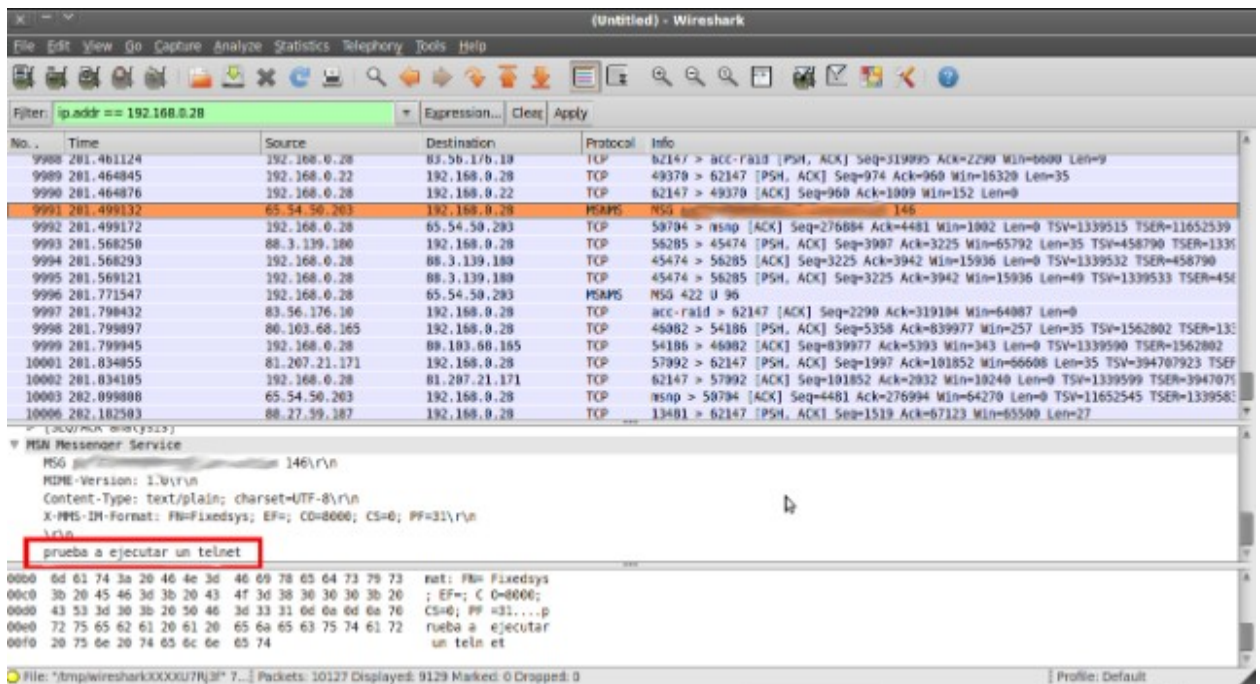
(Untitled) - Wireshark

File Edit View Go Capture Analyze Statistics Telephony Tools Help

Filter: ip.addr == 192.168.0.28 Expression... Clear Apply

| No. | Time | Source | Destination | Protocol | Info |
|---|---|---|---|---|---|
| 9988 | 281.461124 | 192.168.0.28 | 83.56.176.10 | TCP | 62147 > acc-raid [PSH, ACK] Seq=319095 Ack=2290 Win=6000 Len=9 |
| 9989 | 281.464845 | 192.168.0.22 | 192.168.0.28 | TCP | 49370 > 62147 [PSH, ACK] Seq=974 Ack=960 Win=16320 Len=35 |
| 9990 | 281.464876 | 192.168.0.28 | 192.168.0.22 | TCP | 62147 > 49370 [ACK] Seq=960 Ack=1009 Win=152 Len=0 |
| 9991 | 281.499132 | 65.54.50.203 | 192.168.0.28 | MSNMS | MSG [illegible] 146 |
| 9992 | 281.499172 | 192.168.0.28 | 65.54.50.203 | TCP | 59704 > msnp [ACK] Seq=276884 Ack=4481 Win=1002 Len=0 TSV=1339515 TSER=11652539 |
| 9993 | 281.568258 | 88.3.139.180 | 192.168.0.28 | TCP | 56285 > 45474 [PSH, ACK] Seq=3907 Ack=3225 Win=65792 Len=35 TSV=458790 TSER=133 |
| 9994 | 281.568293 | 192.168.0.28 | 88.3.139.180 | TCP | 45474 > 56285 [ACK] Seq=3225 Ack=3942 Win=15936 Len=0 TSV=1339532 TSER=458790 |
| 9995 | 281.569121 | 192.168.0.28 | 88.3.139.180 | TCP | 45474 > 56285 [PSH, ACK] Seq=3225 Ack=3942 Win=15936 Len=49 TSV=1339533 TSER=45 |
| 9996 | 281.771547 | 192.168.0.28 | 65.54.50.203 | MSNMS | MSG 422 U 96 |
| 9997 | 281.798432 | 83.56.176.10 | 192.168.0.28 | TCP | acc-raid > 62147 [ACK] Seq=2290 Ack=319104 Win=64087 Len=0 |
| 9998 | 281.799897 | 80.103.68.165 | 192.168.0.28 | TCP | 46082 > 54186 [PSH, ACK] Seq=5358 Ack=839977 Win=257 Len=35 TSV=1562802 TSER=13 |
| 9999 | 281.799945 | 192.168.0.28 | 80.103.68.165 | TCP | 54186 > 46082 [ACK] Seq=839977 Ack=5393 Win=343 Len=0 TSV=1339590 TSER=1562802 |
| 10001 | 281.834855 | 81.207.21.171 | 192.168.0.28 | TCP | 57092 > 62147 [PSH, ACK] Seq=1997 Ack=101852 Win=66608 Len=35 TSV=394707923 TSE |
| 10002 | 281.834185 | 192.168.0.28 | 81.207.21.171 | TCP | 62147 > 57092 [ACK] Seq=101852 Ack=2032 Win=19240 Len=0 TSV=1339599 TSER=394707 |
| 10003 | 282.099888 | 65.54.50.203 | 192.168.0.28 | TCP | msnp > 59704 [ACK] Seq=4481 Ack=276994 Win=64270 Len=0 TSV=11652545 TSER=133958 |
| 10006 | 282.182583 | 88.27.59.187 | 192.168.0.28 | TCP | 13481 > 62147 [PSH, ACK] Seq=1519 Ack=67123 Win=65500 Len=27 |

[SEQ/ACK analysis]
MSN Messenger Service
MSG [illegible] 146\r\n
MIME-Version: 1.0\r\n
Content-Type: text/plain; charset=UTF-8\r\n
X-MMS-IM-Format: FN=Fixedsys; EF=; CO=0000; CS=0; PF=31\r\n
\r\n
prueba a ejecutar un telnet

00b0 6d 61 74 3a 20 46 4e 3d 46 69 78 65 64 73 79 73 mat: FN= Fixedsys
00c0 3b 20 45 46 3d 3b 20 43 4f 3d 30 30 30 30 3b 20 ; EF=; C O=0000;
00d0 43 53 3d 30 3b 20 50 46 3d 33 31 0d 0a 0d 0a 70 CS=0; PF =31....p
00e0 72 75 65 62 61 20 61 20 65 6a 65 63 75 74 61 72 rueba a ejecutar
00f0 20 75 6e 20 74 65 6c 6e 65 74 un teln et

File: "/tmp/wiresharkXXXXU7Rj3f" 7... Packets: 10127 Displayed: 9129 Marked: 0 Dropped: 0 Profile: Default